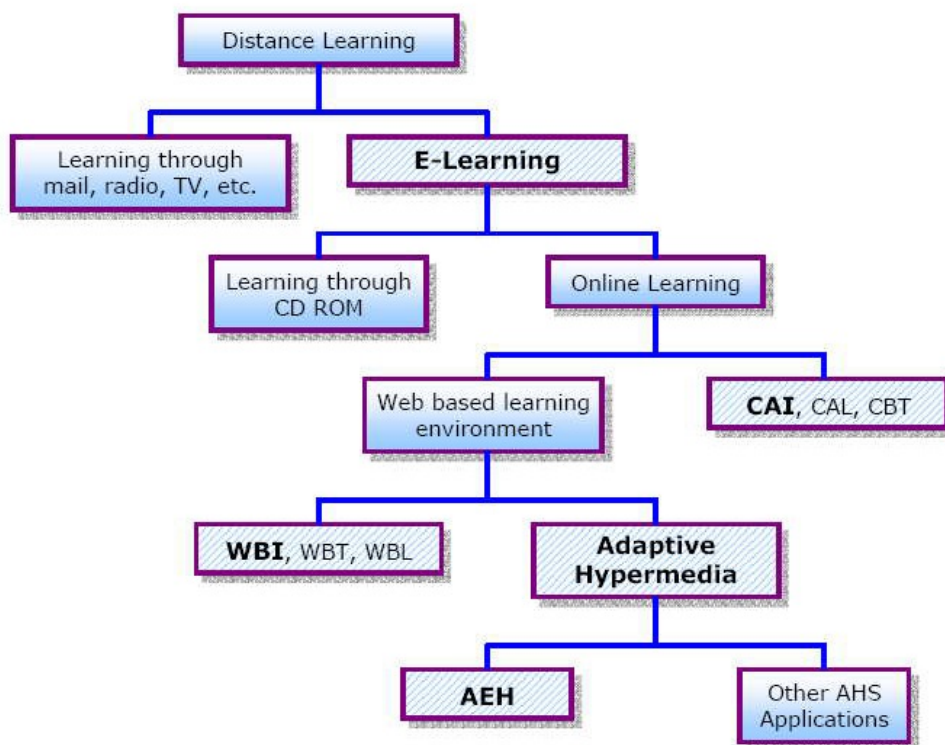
Distance Learning

Learning through mail, radio, TV, etc.

E-Learning

Learning through CD ROM

Online Learning

Web based learning environment

CAI, CAL, CBT

WBI, WBT, WBL

Adaptive Hypermedia

AEH

Other AHS Applications